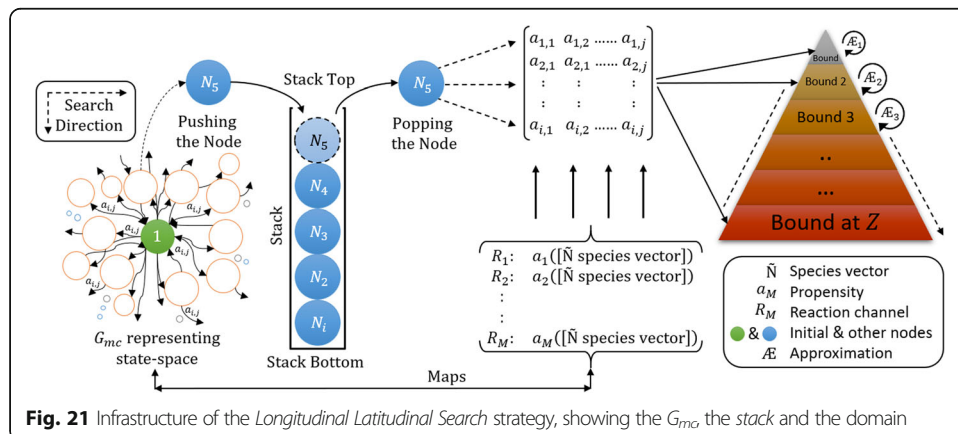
Search Direction

$N_5$

Pushing the Node

Stack Top

$N_5$

$N_4$

$N_3$

$N_2$

$N_i$

Stack

Stack Bottom

$N_5$

Popping the Node

$\begin{bmatrix} a_{1,1} & a_{1,2} & \ldots\ldots & a_{1,j} \\ a_{2,1} & a_{2,1} & \ldots\ldots & a_{2,j} \\ \vdots & \vdots & & \vdots \\ \vdots & \vdots & & \vdots \\ a_{i,1} & a_{i,2} & \ldots\ldots & a_{i,j} \end{bmatrix}$

Bound

Bound 2

Bound 3

..

...

Bound at $Z$

Æ$_1$

Æ$_2$

Æ$_3$

$a_{i,j}$

$a_{i,j}$

$a_{i,j}$

$a_{i,j}$

$a_{i,j}$

$a_{i,j}$

1

$G_{mc}$ representing state-space

$R_1$: $a_1$([Ñ species vector])
$R_2$: $a_2$([Ñ species vector])
:
:
$R_M$: $a_M$([Ñ species vector])

Maps

Ñ Species vector
$a_M$ Propensity
$R_M$ Reaction channel
& Initial & other nodes
Æ Approximation

**Fig. 21** Infrastructure of the *Longitudinal Latitudinal Search* strategy, showing the $G_{mc}$, the *stack* and the domain